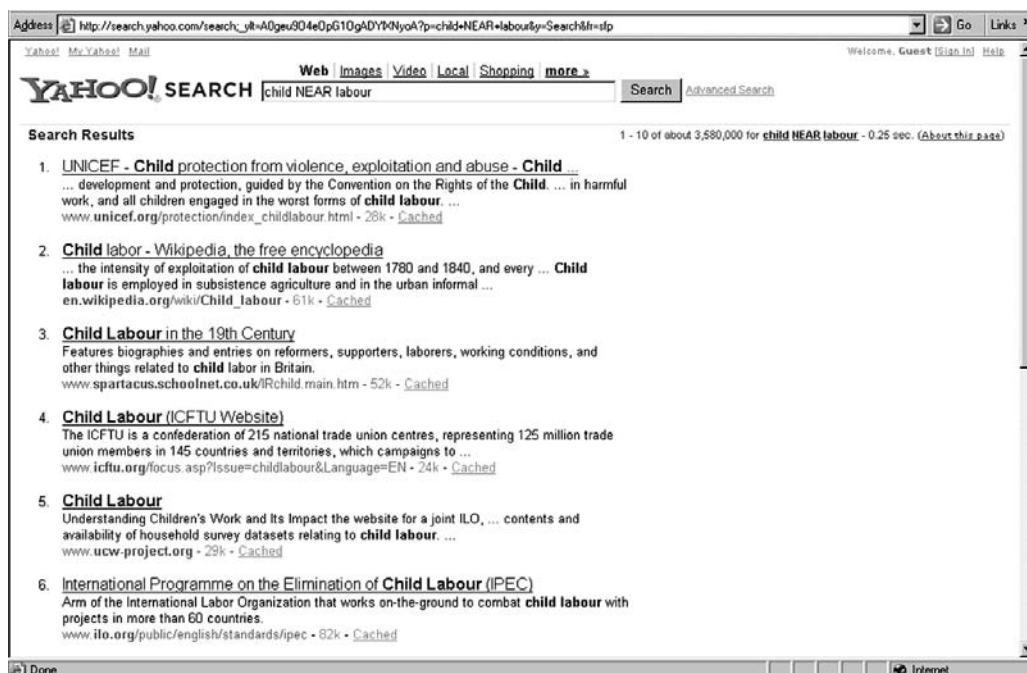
Address http://search.yahoo.com/search;_ylt=A0geu904e0pG10gADYKNyoA?p=child+NEAR+labour&y=Search&fr=sfp Go Links

Yahoo! My Yahoo! Mail

Welcome, Guest [Sign In] Help

Web | Images | Video | Local | Shopping | more »

YAHOO! SEARCH child NEAR labour Search Advanced Search

Search Results

1 - 10 of about 3,580,000 for child NEAR labour - 0.25 sec. (About this page)

1. UNICEF - Child protection from violence, exploitation and abuse - Child ...
... development and protection, guided by the Convention on the Rights of the Child. ... in harmful work, and all children engaged in the worst forms of child labour. ...
www.unicef.org/protection/index_childlabour.html - 28k - Cached

2. Child labor - Wikipedia, the free encyclopedia
... the intensity of exploitation of child labour between 1780 and 1840, and every ... Child labour is employed in subsistence agriculture and in the urban informal ...
en.wikipedia.org/wiki/Child_labour - 61k - Cached

3. Child Labour in the 19th Century
Features biographies and entries on reformers, supporters, laborers, working conditions, and other things related to child labor in Britain.
www.spartacus.schoolnet.co.uk/IRchild.main.htm - 52k - Cached

4. Child Labour (ICFTU Website)
The ICFTU is a confederation of 215 national trade union centres, representing 125 million trade union members in 145 countries and territories, which campaigns to ...
www.icftu.org/focus.asp?Issue=childlabour&Language=EN - 24k - Cached

5. Child Labour
Understanding Children's Work and Its Impact the website for a joint ILO, ... contents and availability of household survey datasets relating to child labour. ...
www.ucw-project.org - 29k - Cached

6. International Programme on the Elimination of Child Labour (IPEC)
Arm of the International Labor Organization that works on-the-ground to combat child labour with projects in more than 60 countries.
www.ilo.org/public/english/standards/ipec - 82k - Cached

Done

Internet